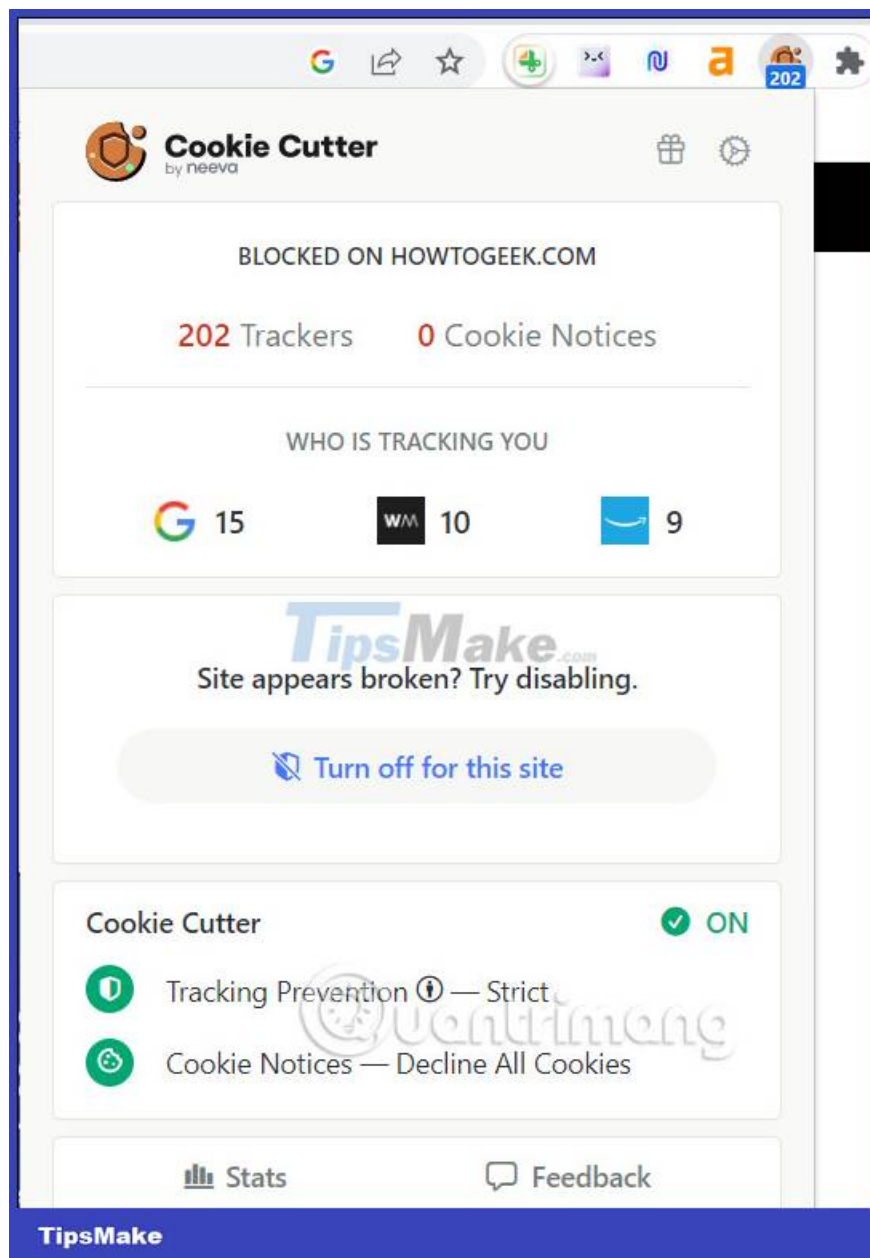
202

Cookie Cutter
by neeva

BLOCKED ON HOWTOGEEK.COM

202 Trackers 0 Cookie Notices

WHO IS TRACKING YOU

15 WM 10 9

TipsMake.com

Site appears broken? Try disabling.

Turn off for this site

Cookie Cutter ON

Tracking Prevention — Strict

Cookie Notices — Decline All Cookies

quantrimang

Stats Feedback

TipsMake